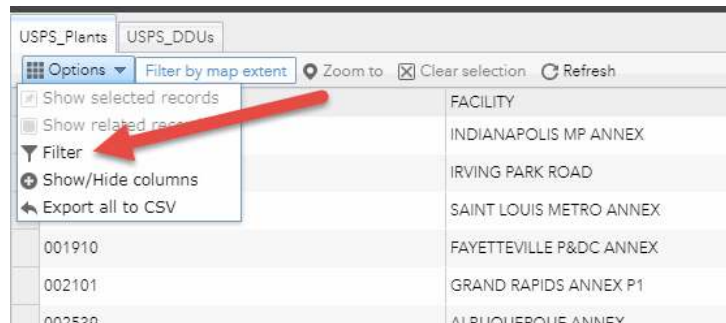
USPS_Plants USPS_DDUs

Options Filter by map extent Zoom to Clear selection Refresh

Show selected records
Show related rec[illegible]
Filter
Show/Hide columns
Export all to CSV

| | FACILITY |
|---|---|
| | INDIANAPOLIS MP ANNEX |
| | IRVING PARK ROAD |
| | SAINT LOUIS METRO ANNEX |
| 001910 | FAYETTEVILLE P&DC ANNEX |
| 002101 | GRAND RAPIDS ANNEX P1 |
| 002530 | ALBUQUERQUE ANNEX |